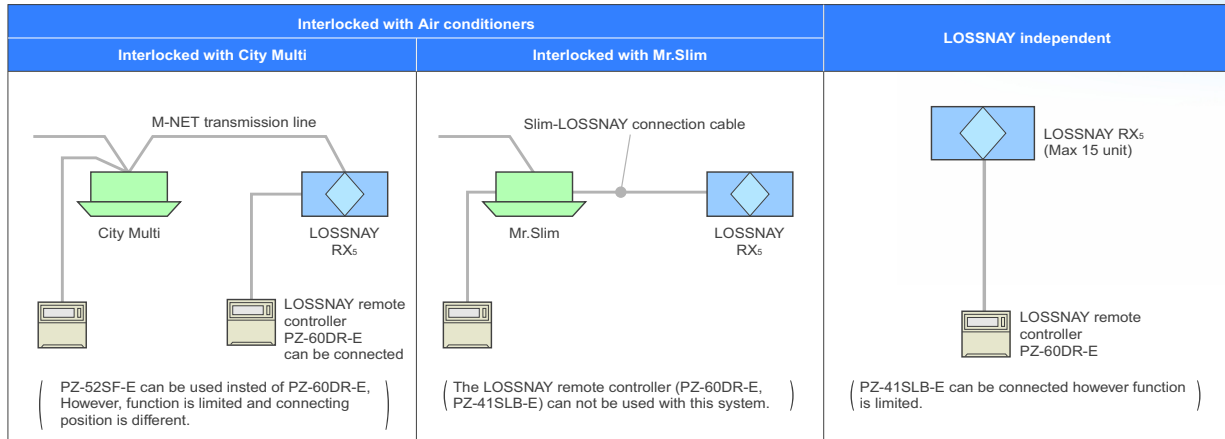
Interlocked with Air conditioners

Interlocked with City Multi

Interlocked with Mr.Slim

LOSSNAY independent

M-NET transmission line

City Multi

LOSSNAY RX$_5$

LOSSNAY remote controller PZ-60DR-E can be connected

PZ-52SF-E can be used insted of PZ-60DR-E, However, function is limited and connecting position is different.

Slim-LOSSNAY connection cable

Mr.Slim

LOSSNAY RX$_5$

The LOSSNAY remote controller (PZ-60DR-E, PZ-41SLB-E) can not be used with this system.

LOSSNAY RX$_5$ (Max 15 unit)

LOSSNAY remote controller PZ-60DR-E

PZ-41SLB-E can be connected however function is limited.